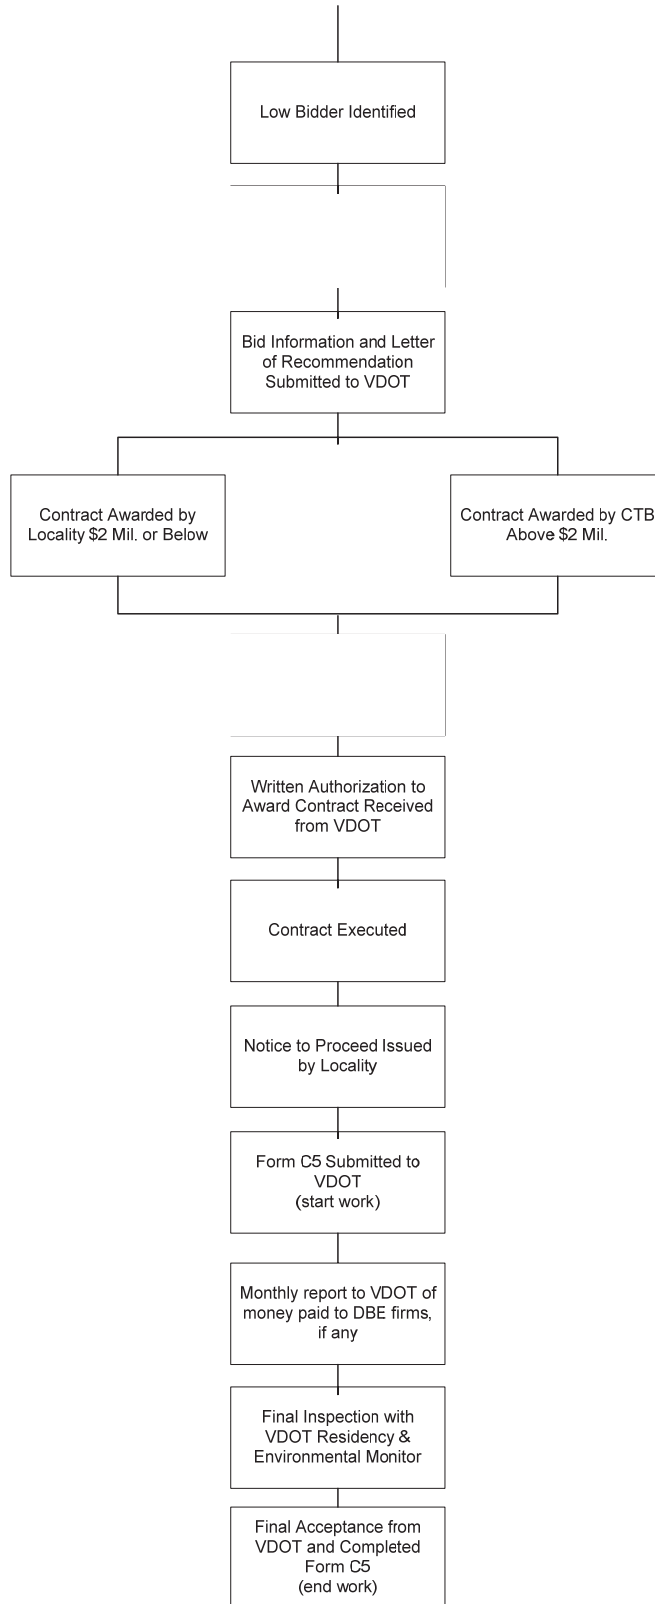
Low Bidder Identified

Bid Information and Letter of Recommendation Submitted to VDOT

Contract Awarded by Locality $2 Mil. or Below

Contract Awarded by CTB Above $2 Mil.

Written Authorization to Award Contract Received from VDOT

Contract Executed

Notice to Proceed Issued by Locality

Form C5 Submitted to VDOT (start work)

Monthly report to VDOT of money paid to DBE firms, if any

Final Inspection with VDOT Residency & Environmental Monitor

Final Acceptance from VDOT and Completed Form C5 (end work)